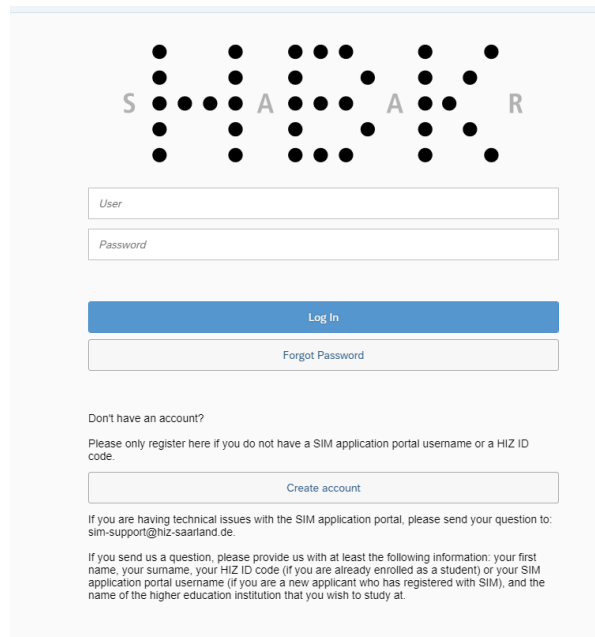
S A A R

User

Password

Log In

Forgot Password

Don't have an account?

Please only register here if you do not have a SIM application portal username or a HIZ ID code.

Create account

If you are having technical issues with the SIM application portal, please send your question to: sim-support@hiz-saarland.de.

If you send us a question, please provide us with at least the following information: your first name, your surname, your HIZ ID code (if you are already enrolled as a student) or your SIM application portal username (if you are a new applicant who has registered with SIM), and the name of the higher education institution that you wish to study at.